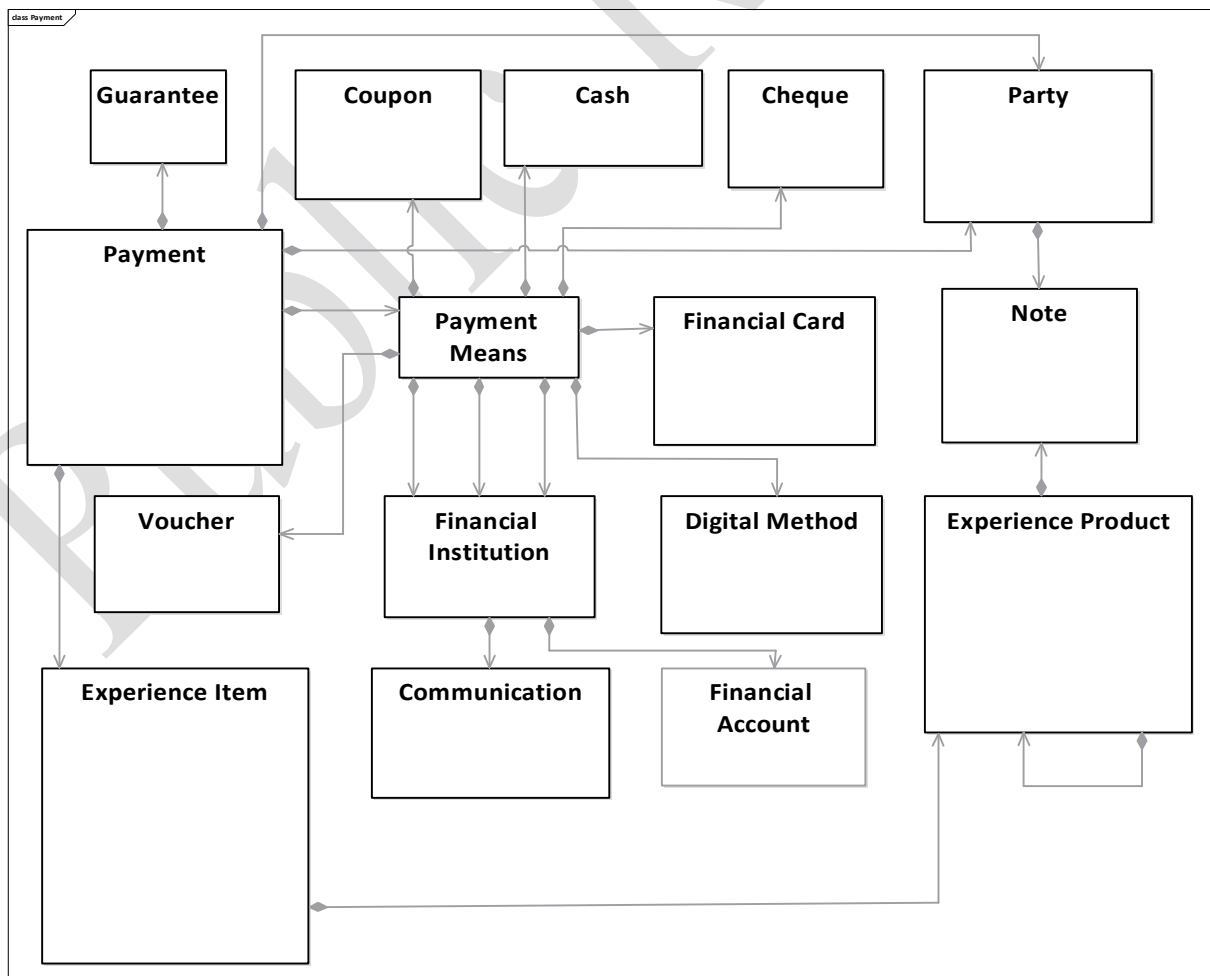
class Payment

Guarantee

Coupon

Cash

Cheque

Party

Payment

Payment Means

Financial Card

Note

Voucher

Financial Institution

Digital Method

Experience Product

Experience Item

Communication

Financial Account